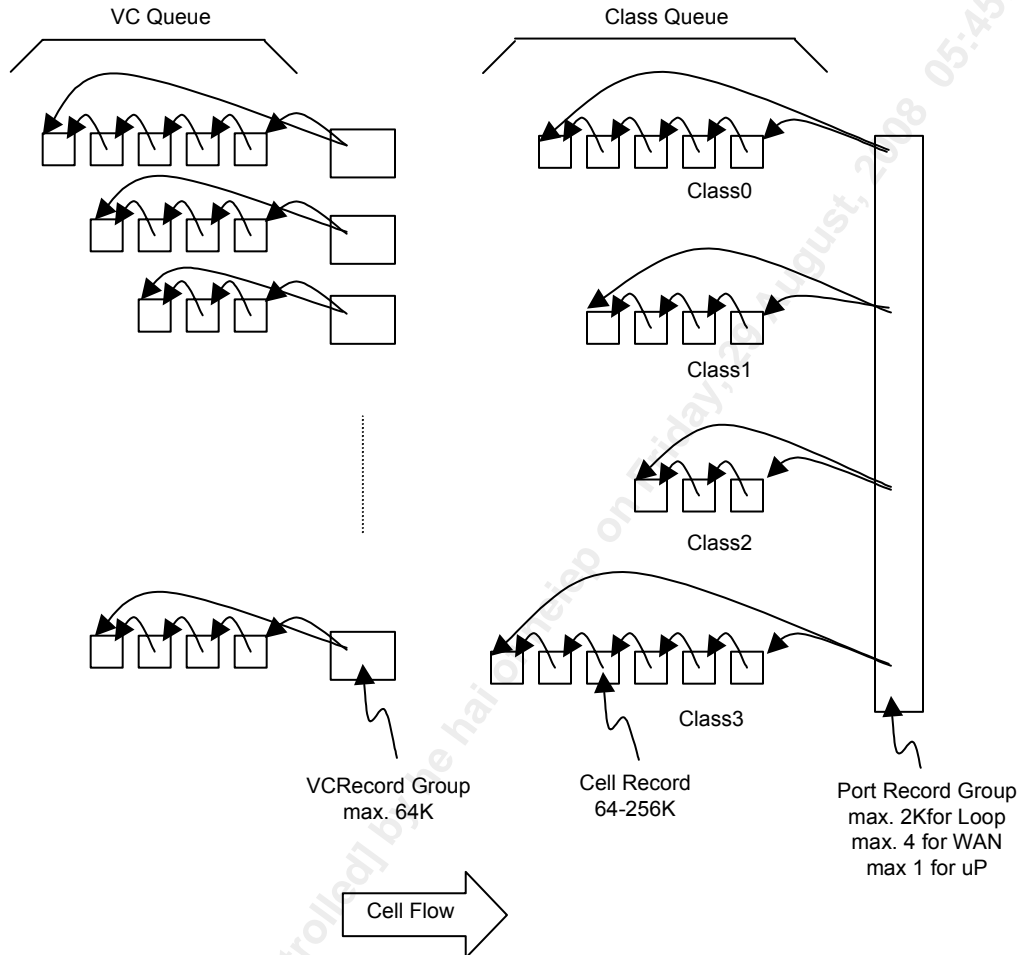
VC Queue

Class Queue

Class0

Class1

Class2

Class3

VCRecord Group
max. 64K

Cell Record
64-256K

Port Record Group
max. 2Kfor Loop
max. 4 for WAN
max 1 for uP

Cell Flow

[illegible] on Friday, 29 August, 2008 05:45